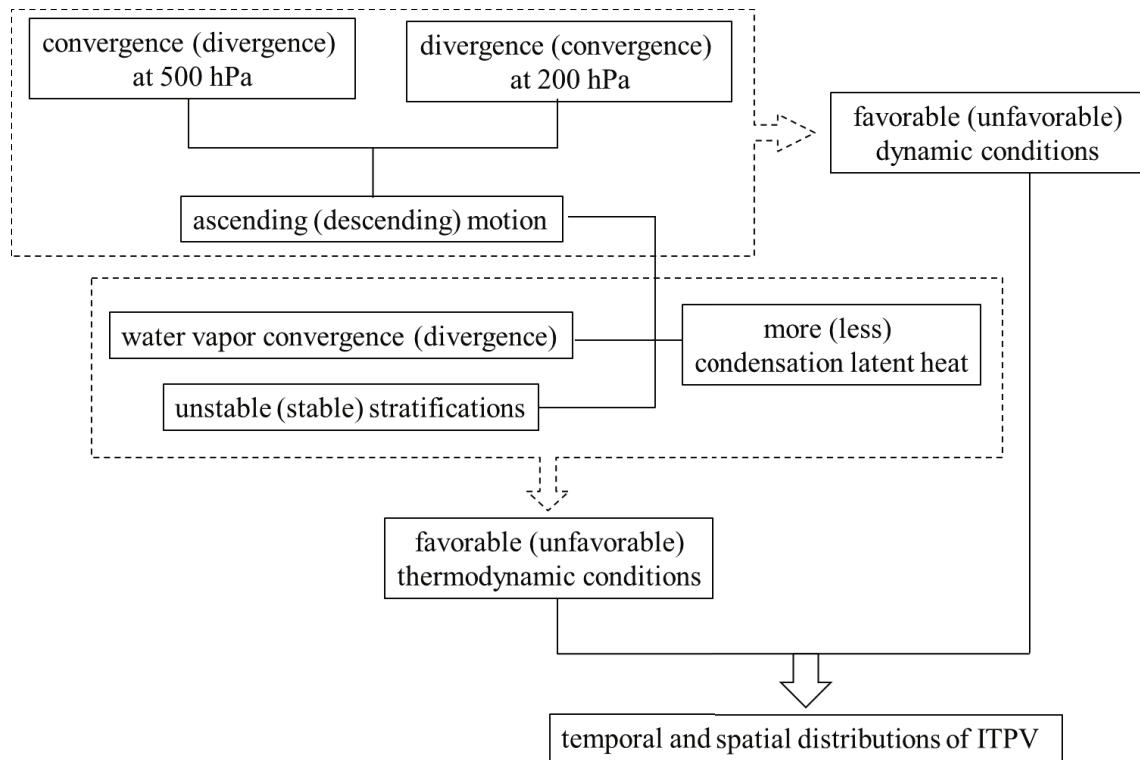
convergence (divergence) at 500 hPa

divergence (convergence) at 200 hPa

ascending (descending) motion

favorable (unfavorable) dynamic conditions

water vapor convergence (divergence)

more (less) condensation latent heat

unstable (stable) stratifications

favorable (unfavorable) thermodynamic conditions

temporal and spatial distributions of ITPV